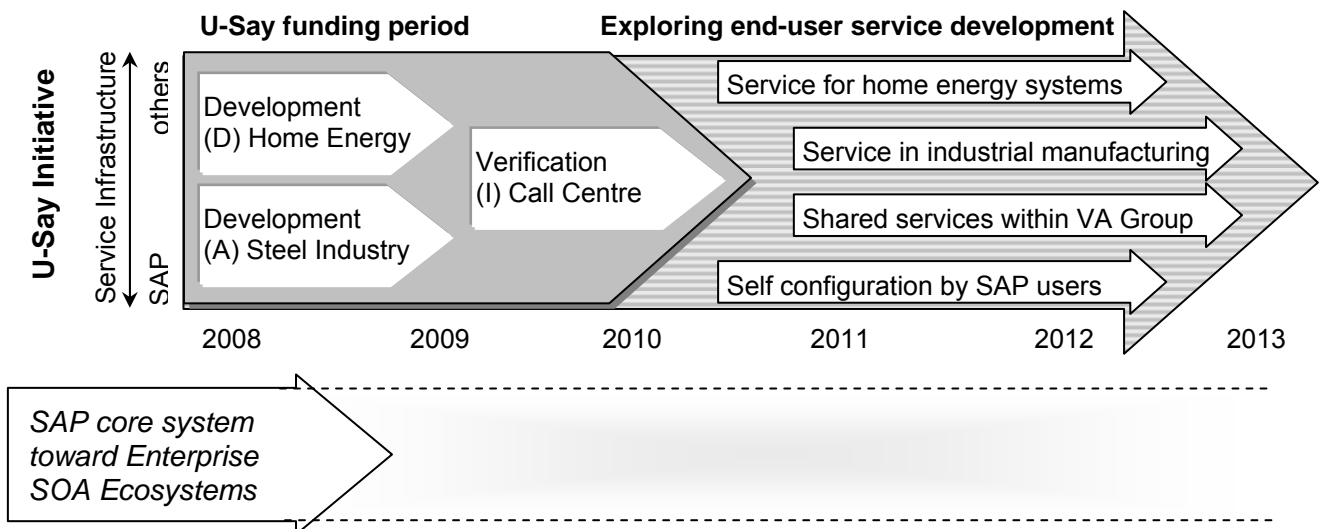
U-Say Initiative

Service Infrastructure

others

SAP

U-Say funding period

Exploring end-user service development

Development (D) Home Energy

Development (A) Steel Industry

Verification (I) Call Centre

Service for home energy systems

Service in industrial manufacturing

Shared services within VA Group

Self configuration by SAP users

2008

2009

2010

2011

2012

2013

SAP core system toward Enterprise SOA Ecosystems